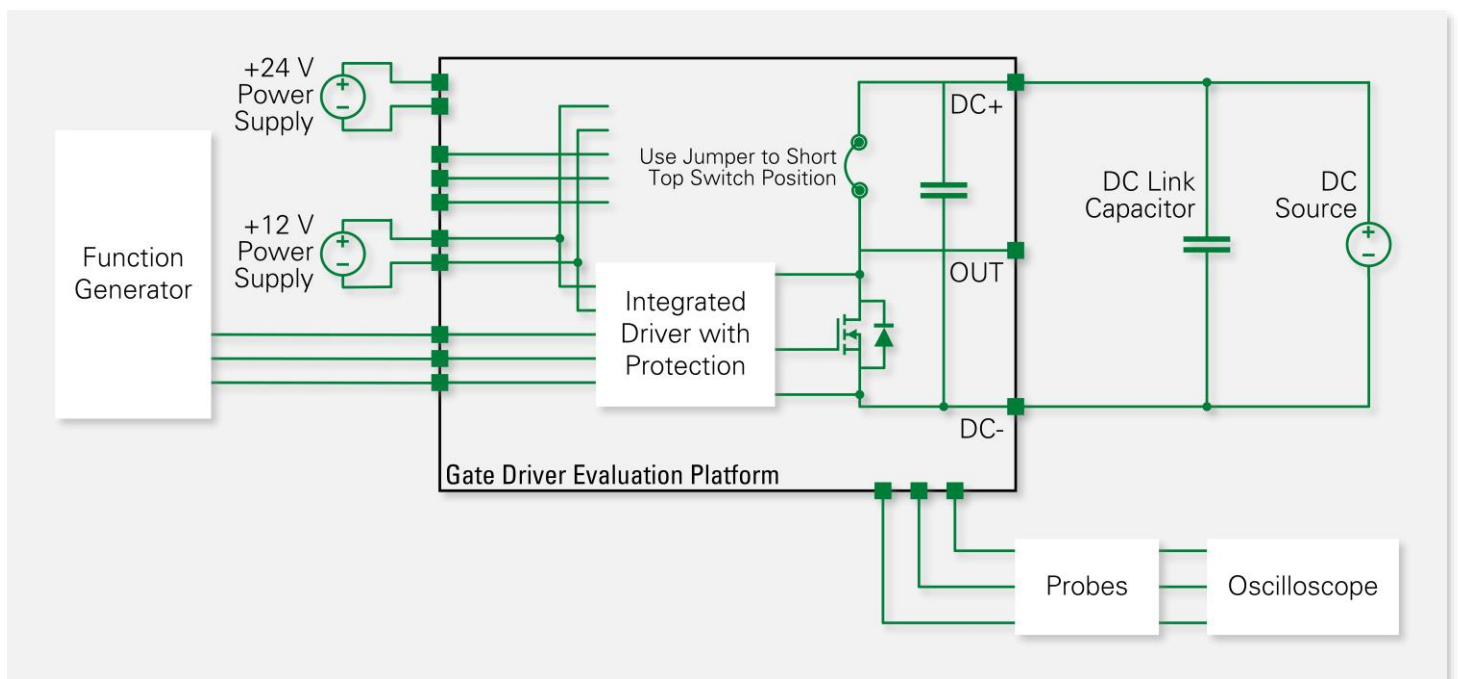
+24 V
Power
Supply

Function
Generator

+12 V
Power
Supply

Use Jumper to Short
Top Switch Position

DC+

Integrated
Driver with
Protection

OUT

DC-

DC Link
Capacitor

DC
Source

Gate Driver Evaluation Platform

Probes

Oscilloscope